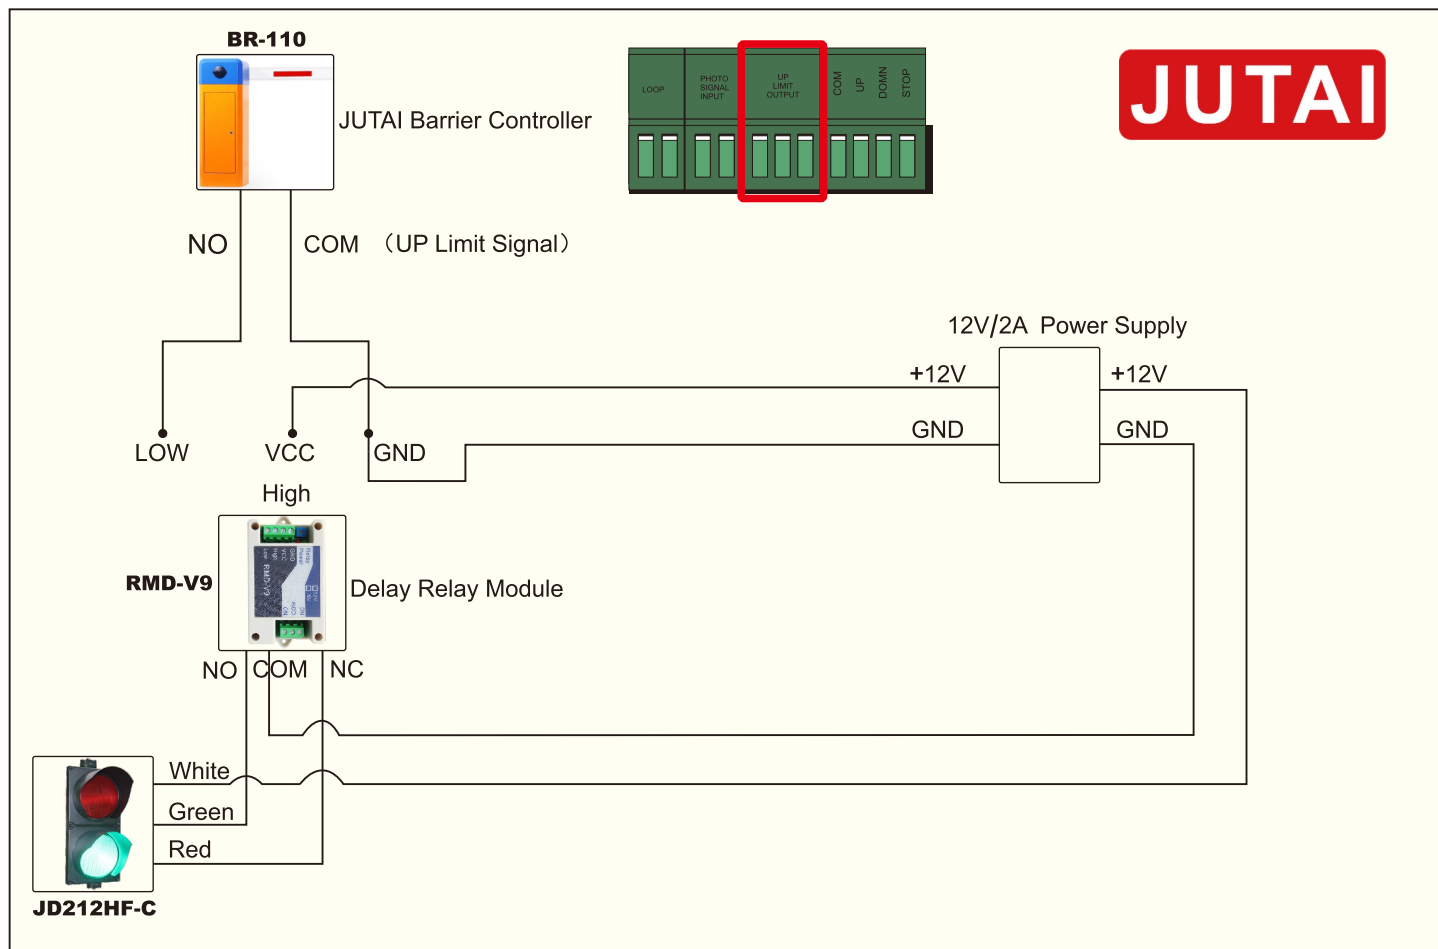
BR-110

JUTAI Barrier Controller

LOOP
PHOTO SIGNAL INPUT
UP LIMIT OUTPUT
COM
UP
DOWN
STOP

JUTAI

NO
COM （UP Limit Signal）

12V/2A Power Supply
+12V
+12V
GND
GND

LOW
VCC
GND
High

RMD-V9
Delay Relay Module

NO
COM
NC

White
Green
Red

JD212HF-C